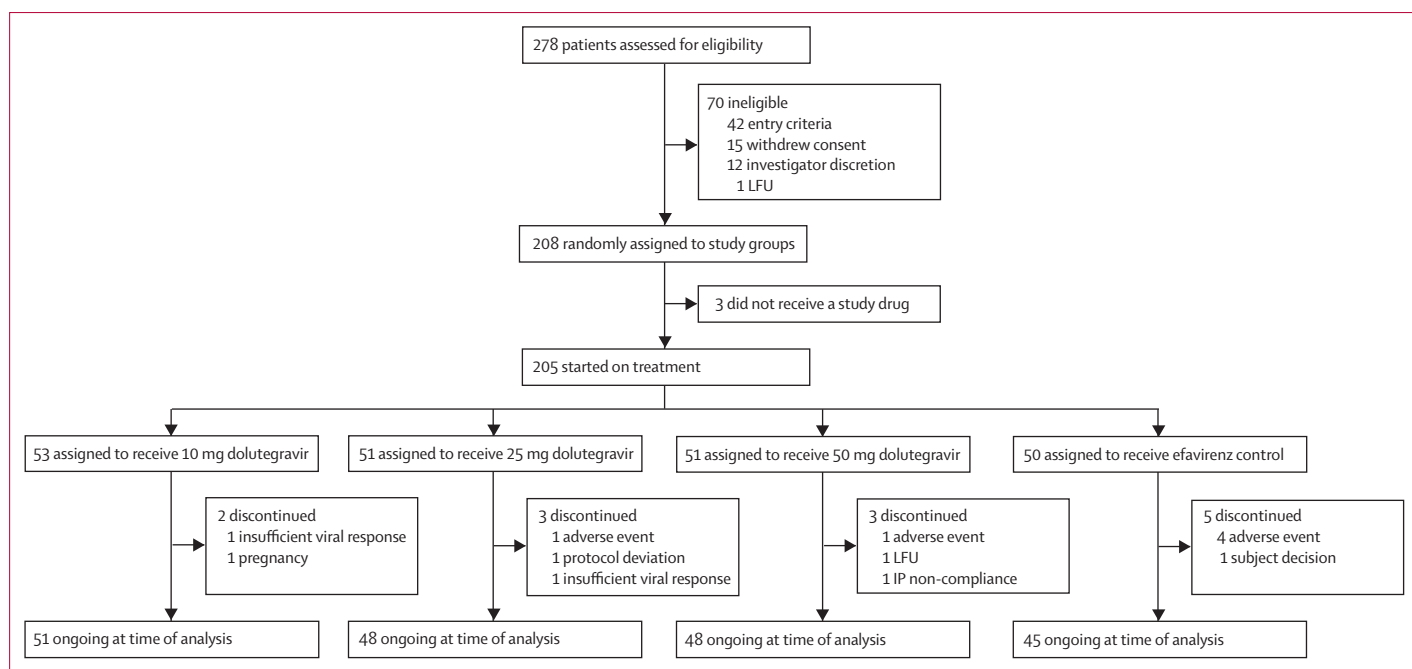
278 patients assessed for eligibility

70 ineligible
42 entry criteria
15 withdrew consent
12 investigator discretion
1 LFU

208 randomly assigned to study groups

3 did not receive a study drug

205 started on treatment

53 assigned to receive 10 mg dolutegravir

2 discontinued
1 insufficient viral response
1 pregnancy

51 ongoing at time of analysis

51 assigned to receive 25 mg dolutegravir

3 discontinued
1 adverse event
1 protocol deviation
1 insufficient viral response

48 ongoing at time of analysis

51 assigned to receive 50 mg dolutegravir

3 discontinued
1 adverse event
1 LFU
1 IP non-compliance

48 ongoing at time of analysis

50 assigned to receive efavirenz control

5 discontinued
4 adverse event
1 subject decision

45 ongoing at time of analysis